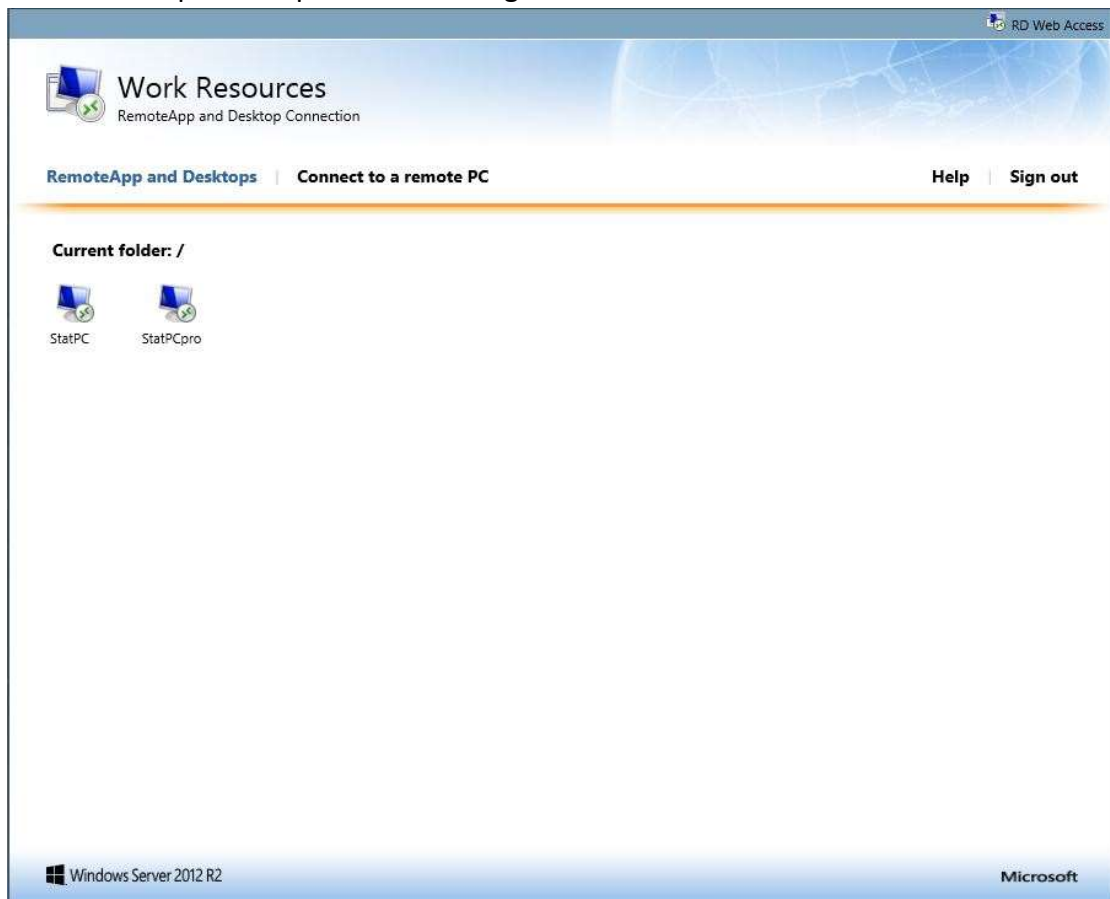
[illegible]

RD Web Access

Work Resources
RemoteApp and Desktop Connection

RemoteApp and Desktops | Connect to a remote PC

Help | Sign out

Current folder: /

StatPC

StatPCpro

Windows Server 2012 R2

Microsoft